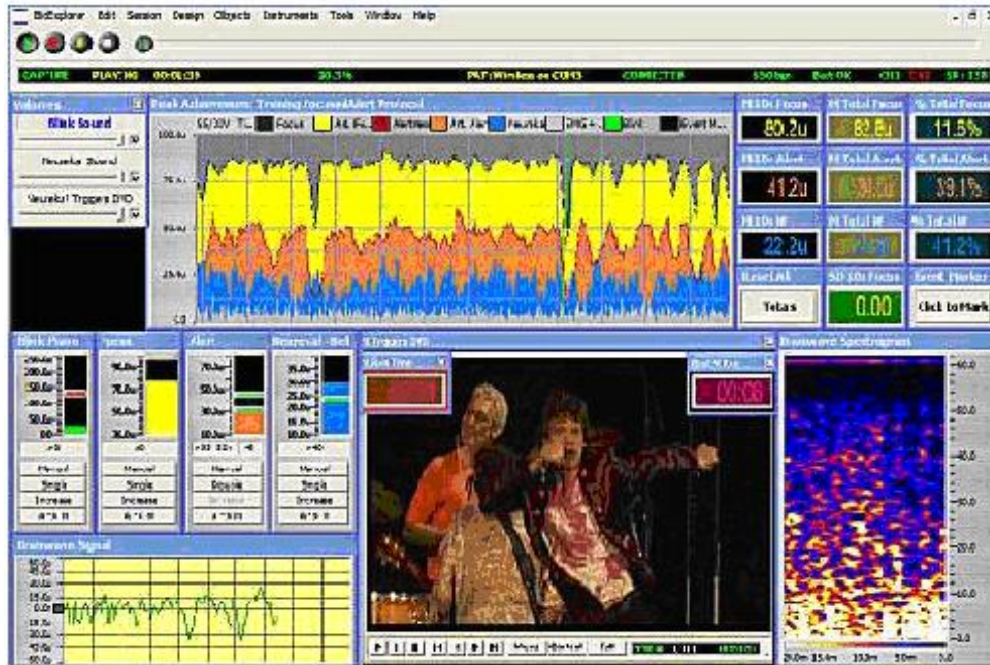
BioExplorer Edit Session Design Objects Instruments Tools Window Help

CAPTURE PLAYING 00:01:39 30.3% PAT:Wireless on COM3 CONNECTED 550bps Batt OK

Volumes
Blink Sound
Neurofeedback Sound
Neurofeedback Triggers DVD

Peak Achievement: Training FocusedAlert Protocol
Focus Alt. IFocus Alertness Art. Alert Neurofeedback DVD Blink Event

MEDIA Focus 80.2u
M Total Focus 82.8u
% Total Focus 11.5%
MEDIA Alert 41.2u
M Total Alert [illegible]
% Total Alert 39.1%
MEDIA NF 22.2u
M Total NF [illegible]
% Total NF 41.2%
Reset All
Tetas
SD 10s Focus
0.00
Event Marker
Click to Mark

Blink Power
Focus
Alert
Reversal - Beta
Manual Single Increase
Manual Single Increase
Manual Single Increase
Manual Single Increase

Triggers DVD
Blink Time
Total Time
00:06

Brainwave Spectrogram

Brainwave Signal